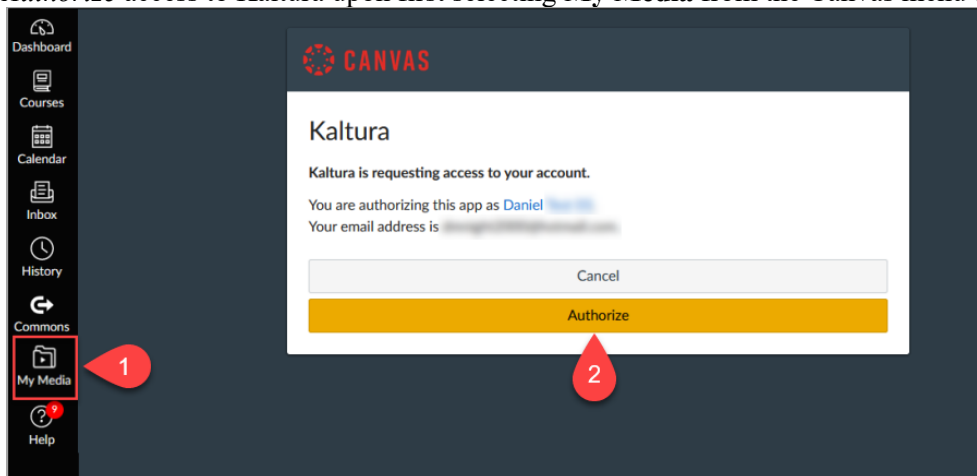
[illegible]

Dashboard

Courses

Calendar

Inbox

History

Commons

My Media

9

Help

1

CANVAS

Kaltura

Kaltura is requesting access to your account.

You are authorizing this app as Daniel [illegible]
Your email address is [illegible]

Cancel

Authorize

2